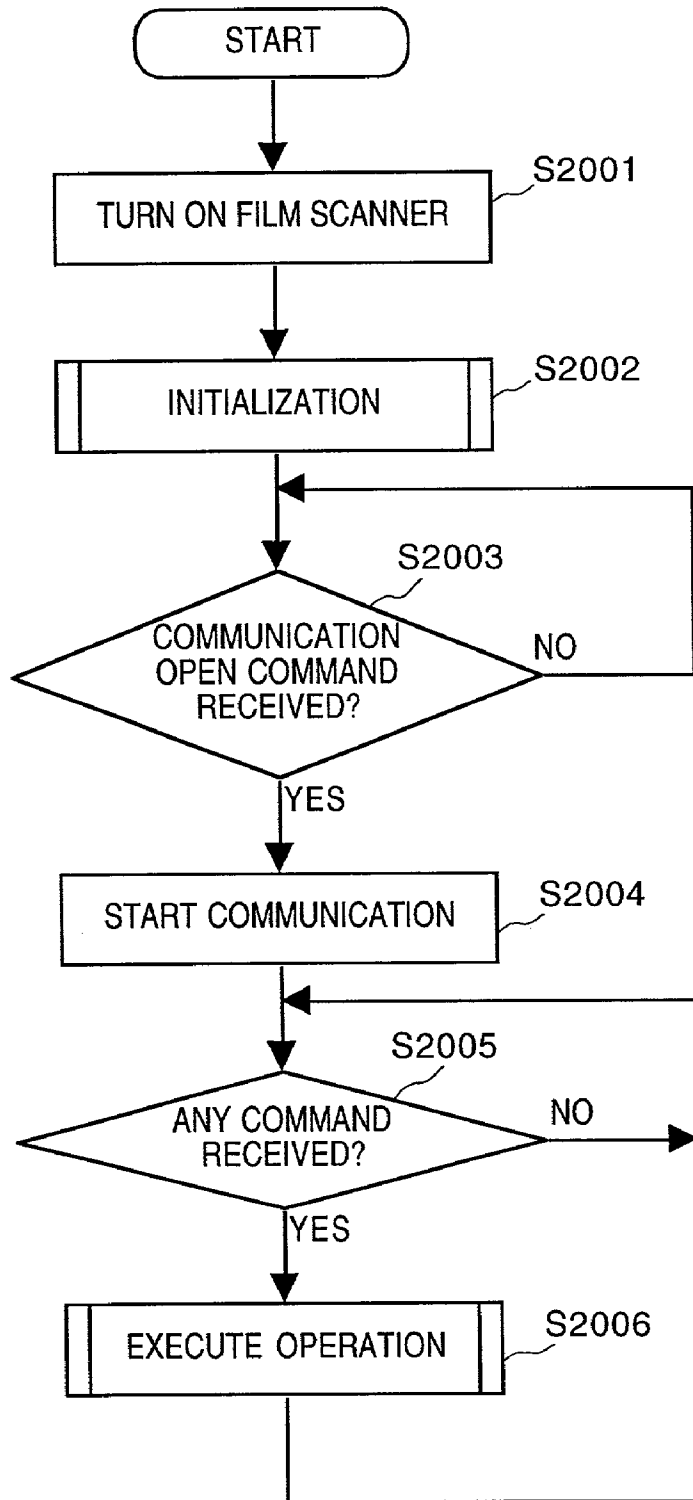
START

TURN ON FILM SCANNER

S2001

INITIALIZATION

S2002

S2003

COMMUNICATION OPEN COMMAND RECEIVED?

NO

YES

START COMMUNICATION

S2004

S2005

ANY COMMAND RECEIVED?

NO

YES

EXECUTE OPERATION

S2006